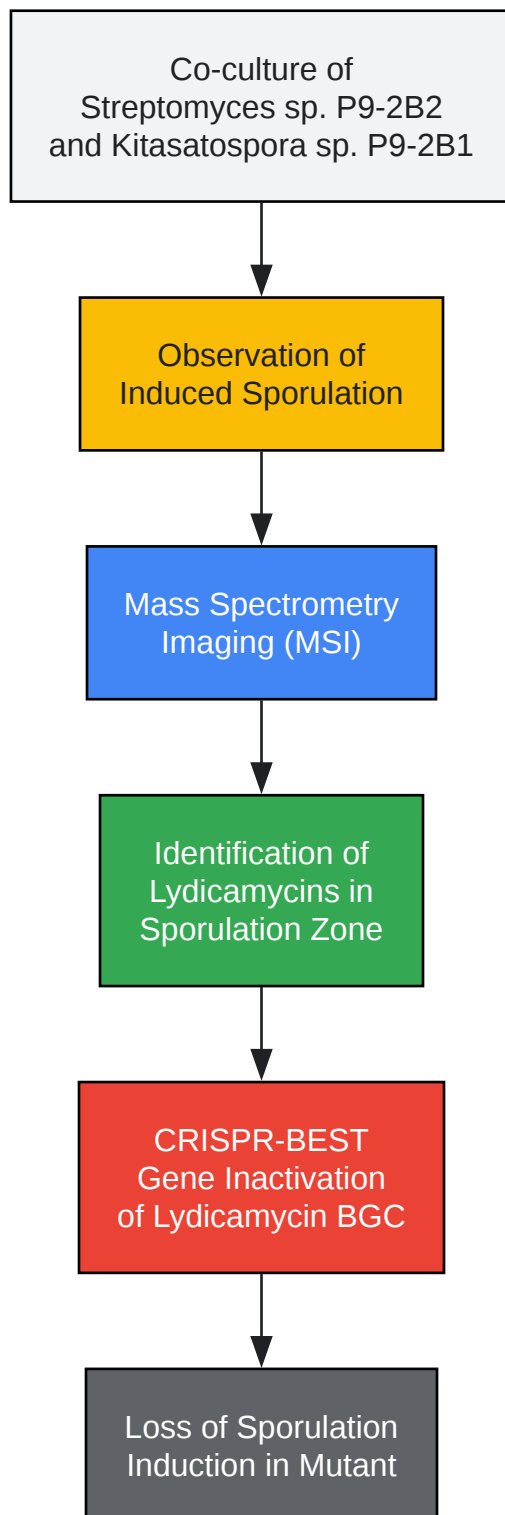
Co-culture of
Streptomyces sp. P9-2B2
and Kitasatospora sp. P9-2B1

Observation of
Induced Sporulation

Mass Spectrometry
Imaging (MSI)

Identification of
Lydicamycins in
Sporulation Zone

CRISPR-BEST
Gene Inactivation
of Lydicamycin BGC

Loss of Sporulation
Induction in Mutant